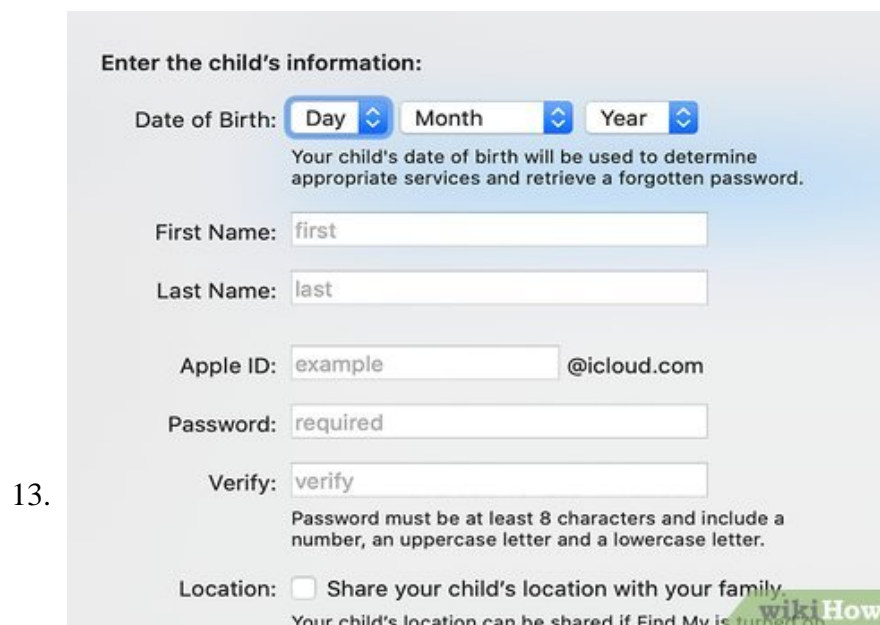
13.

Enter the child's information:

Date of Birth: Day Month Year

Your child's date of birth will be used to determine appropriate services and retrieve a forgotten password.

First Name: first

Last Name: last

Apple ID: example @icloud.com

Password: required

Verify: verify

Password must be at least 8 characters and include a number, an uppercase letter and a lowercase letter.

Location: Share your child's location with your family.

Your child's location can be shared if Find My is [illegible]

wikiHow